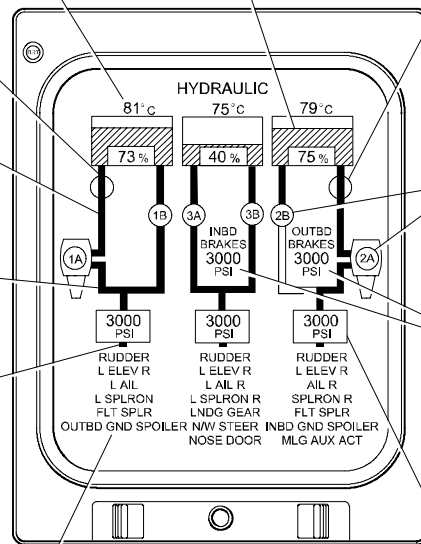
HYDRAULIC

81°C
73 %
1A
1B
3000
PSI
RUDDER
L ELEV R
L AIL
L SPLRON
FLT SPLR
OUTBD GND SPOILER

75°C
40 %
3A
3B
INBD
BRAKES
3000
PSI
3000
PSI
RUDDER
L ELEV R
L AIL R
L SPLRON R
LNDG GEAR
N/W STEER
NOSE DOOR

79°C
75 %
2B
2A
OUTBD
BRAKES
3000
PSI
3000
PSI
RUDDER
L ELEV R
AIL R
SPLRON R
FLT SPLR
INBD GND SPOILER
MLG AUX ACT